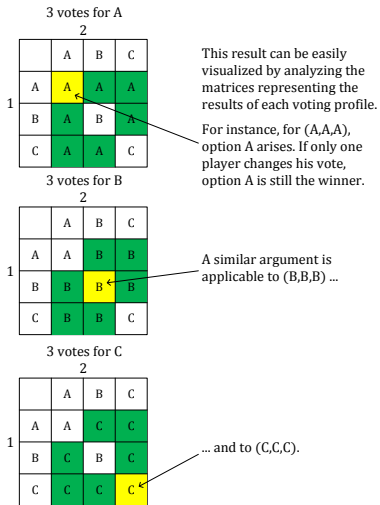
3 votes for A

2

|   | A | B | C |
|---|---|---|---|
| A | A | A | A |
| B | A | B | A |
| C | A | A | C |

1

This result can be easily visualized by analyzing the matrices representing the results of each voting profile.

For instance, for (A,A,A), option A arises. If only one player changes his vote, option A is still the winner.

3 votes for B

2

|   | A | B | C |
|---|---|---|---|
| A | A | B | B |
| B | B | B | B |
| C | B | B | C |

1

A similar argument is applicable to (B,B,B) ...

3 votes for C

2

|   | A | B | C |
|---|---|---|---|
| A | A | C | C |
| B | C | B | C |
| C | C | C | C |

1

... and to (C,C,C).